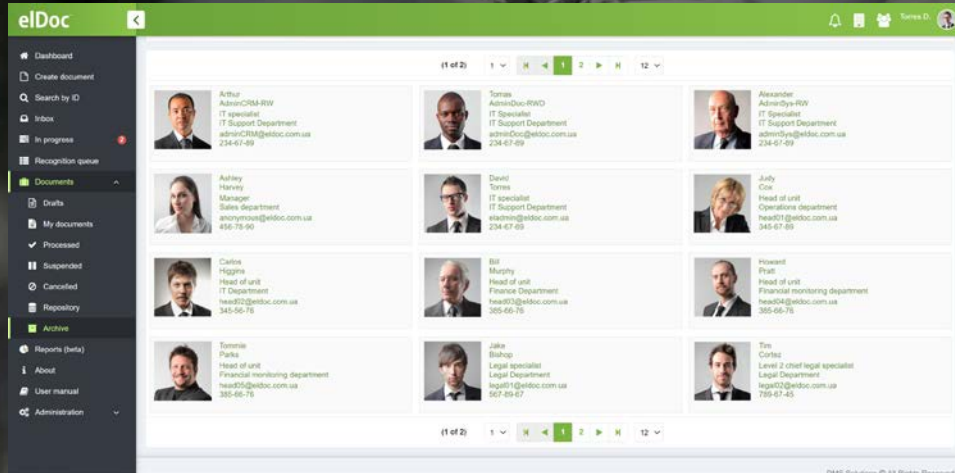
elDoc

Torres D.

Dashboard
Create document
Search by ID
Inbox
In progress 2
Recognition queue
Documents
Drafts
My documents
Processed
Suspended
Cancelled
Repository
Archive
Reports (beta)
About
User manual
Administration

(1 of 2) 1 1 2 12

Arthur
AdminCRM-RW
IT specialist
IT Support Department
adminCRM@eldoc.com.ua
234-67-89

Tomas
AdminDoc-RWD
IT specialist
IT Support Department
adminDoc@eldoc.com.ua
234-67-89

Alexander
AdminSys-RW
IT specialist
IT Support Department
adminSys@eldoc.com.ua
234-67-89

Ashley
Harvey
Manager
Sales department
anonymous@eldoc.com.ua
456-78-90

David
Torres
IT specialist
IT Support Department
eladmin@eldoc.com.ua
234-67-89

Judy
Cox
Head of unit
Operations department
head01@eldoc.com.ua
345-67-89

Carlos
Higgins
Head of unit
IT Department
head02@eldoc.com.ua
345-56-76

Bill
Murphy
Head of unit
Finance Department
head03@eldoc.com.ua
385-66-76

Howard
Pratt
Head of unit
Financial monitoring department
head04@eldoc.com.ua
365-66-76

Tommie
Parks
Head of unit
Financial monitoring department
head05@eldoc.com.ua
385-66-76

Jake
Bishop
Legal specialist
Legal Department
legal01@eldoc.com.ua
567-89-67

Tim
Cortez
Level 2 chief legal specialist
Legal Department
legal02@eldoc.com.ua
789-67-45

(1 of 2) 1 1 2 12

DMS Solutions © All Rights Reserved